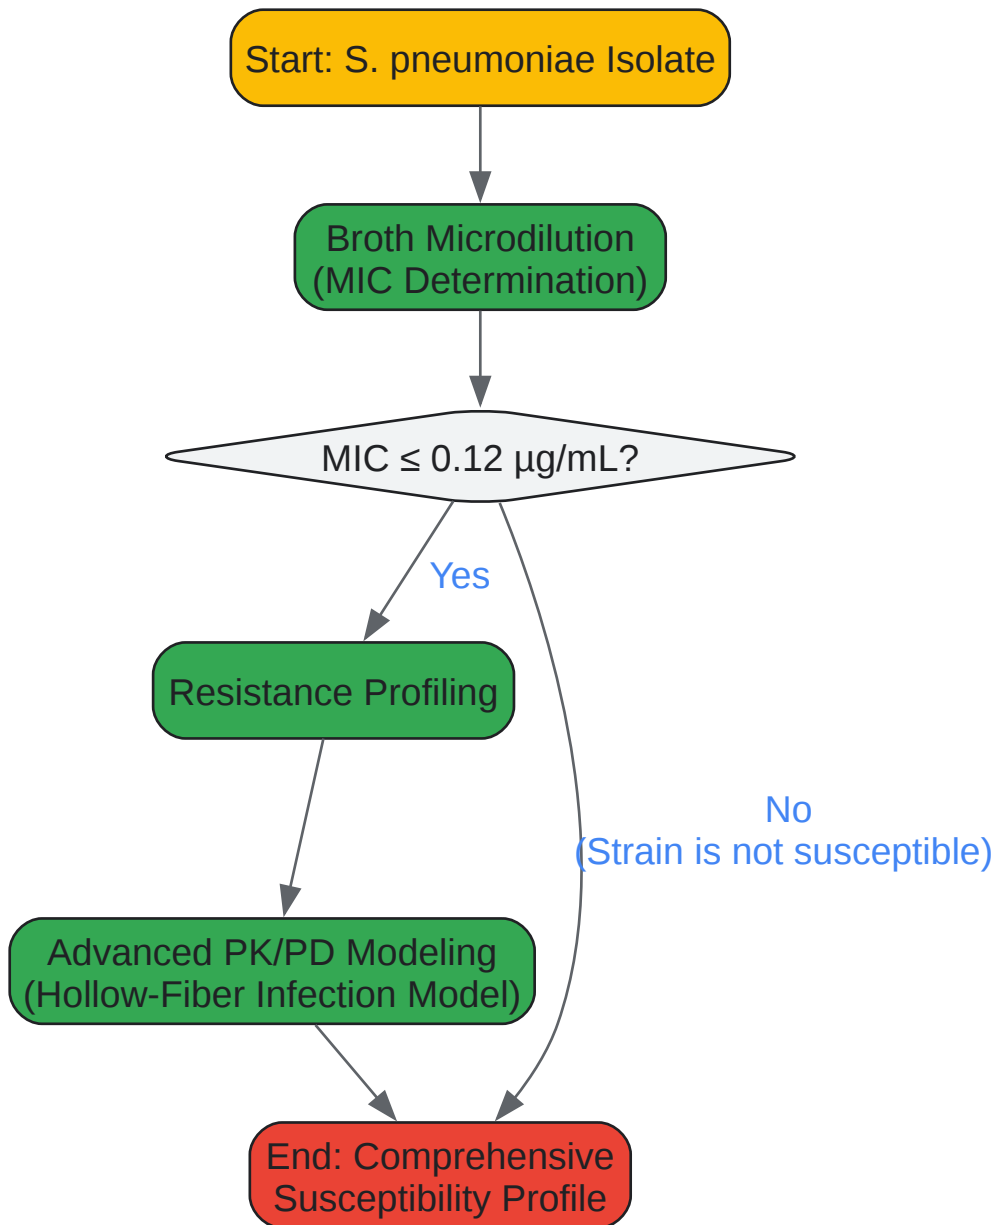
Start: S. pneumoniae Isolate

Broth Microdilution (MIC Determination)

MIC ≤ 0.12 µg/mL?

Yes

Resistance Profiling

No (Strain is not susceptible)

Advanced PK/PD Modeling (Hollow-Fiber Infection Model)

End: Comprehensive Susceptibility Profile